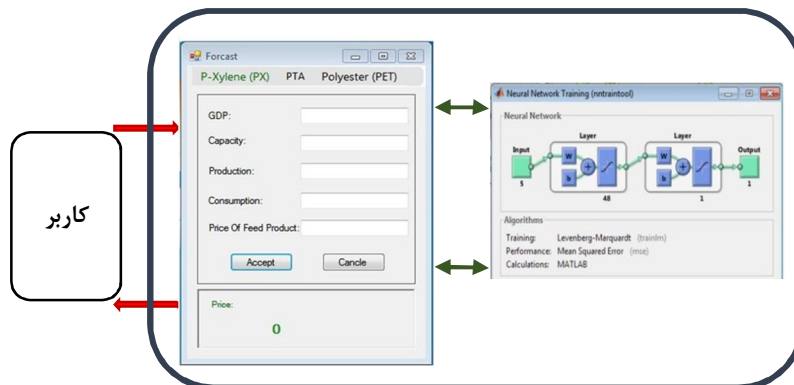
کاربر

Forcast

P-Xylene (PX) PTA Polyester (PET)

GDP:

Capacity:

Production:

Consumption:

Price Of Feed Product:

Accept

Cancle

Price:

0

Neural Network Training (nntraintool)

Neural Network

Input

5

Layer

W

b

48

Layer

W

b

1

Output

1

Algorithms

Training: Levenberg-Marquardt (trainlm)

Performance: Mean Squared Error (mse)

Calculations: MATLAB